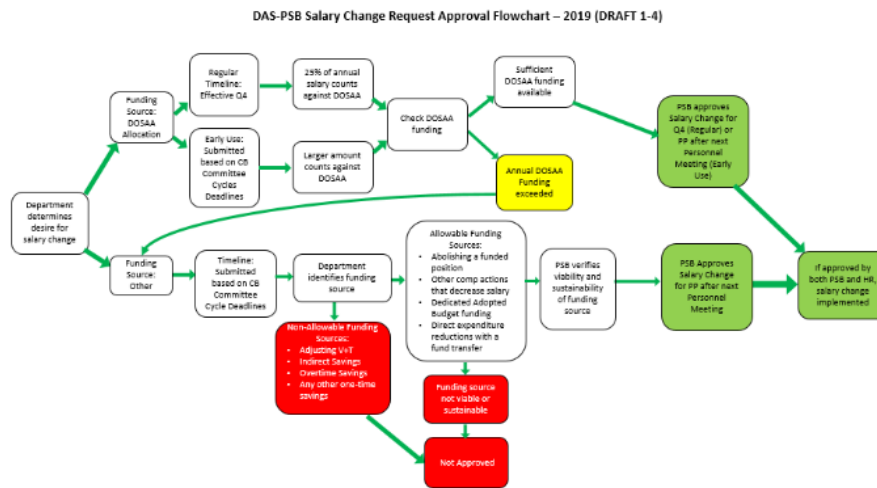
DAS-PSB Salary Change Request Approval Flowchart – 2019 (DRAFT 1-4)

Department determines desire for salary change

Funding Source: DOSAA Allocation

Regular Timeline: Effective Q4

Early Use: Submitted based on CB Committee Cycles Deadlines

25% of annual salary counts against DOSAA

Larger amount counts against DOSAA

Check DOSAA funding

Sufficient DOSAA funding available

Annual DOSAA Funding exceeded

PSB approves Salary Change for Q4 (Regular) or PP after next Personnel Meeting (Early Use)

Funding Source: Other

Timeline: Submitted based on CB Committee Cycle Deadlines

Department identifies funding source

Allowable Funding Sources:
• Abolishing a funded position
• Other comp actions that decrease salary
• Dedicated Adopted Budget funding
• Direct expenditure reductions with a fund transfer

PSB verifies viability and sustainability of funding source

PSB Approves Salary Change for PP after next Personnel Meeting

If approved by both PSB and HR, salary change implemented

Non-Allowable Funding Sources:
• Adjusting V+T
• Indirect Savings
• Overtime Savings
• Any other one-time savings

Funding source not viable or sustainable

Not Approved